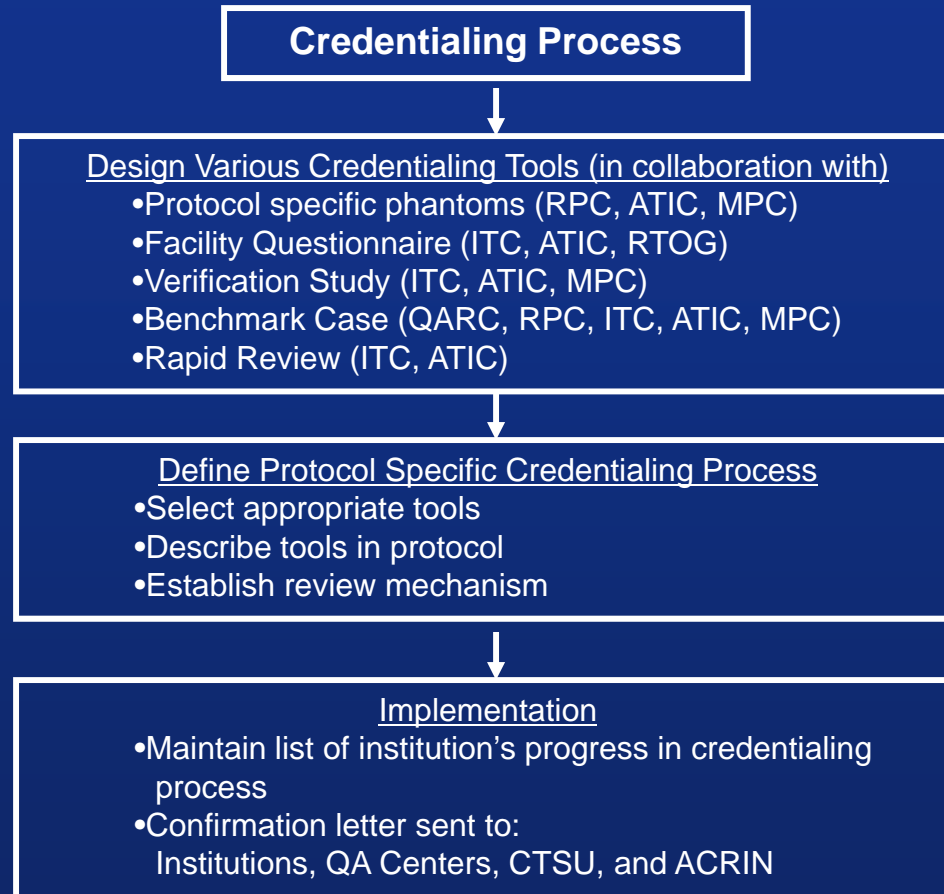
Credentialing Process

Design Various Credentialing Tools (in collaboration with)
•Protocol specific phantoms (RPC, ATIC, MPC)
•Facility Questionnaire (ITC, ATIC, RTOG)
•Verification Study (ITC, ATIC, MPC)
•Benchmark Case (QARC, RPC, ITC, ATIC, MPC)
•Rapid Review (ITC, ATIC)

Define Protocol Specific Credentialing Process
•Select appropriate tools
•Describe tools in protocol
•Establish review mechanism

Implementation
•Maintain list of institution's progress in credentialing process
•Confirmation letter sent to: Institutions, QA Centers, CTSU, and ACRIN